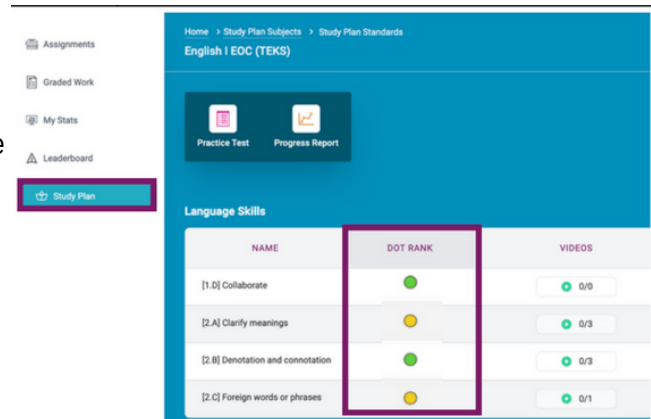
Assignments

Graded Work

My Stats

Leaderboard

Study Plan

e

Home > Study Plan Subjects > Study Plan Standards

English I EOC (TEKS)

Practice Test

Progress Report

Language Skills

| NAME | DOT RANK | VIDEOS |
|---|---|---|
| [1.D] Collaborate | | 0/0 |
| [2.A] Clarify meanings | | 0/3 |
| [2.B] Denotation and connotation | | 0/3 |
| [2.C] Foreign words or phrases | | 0/1 |